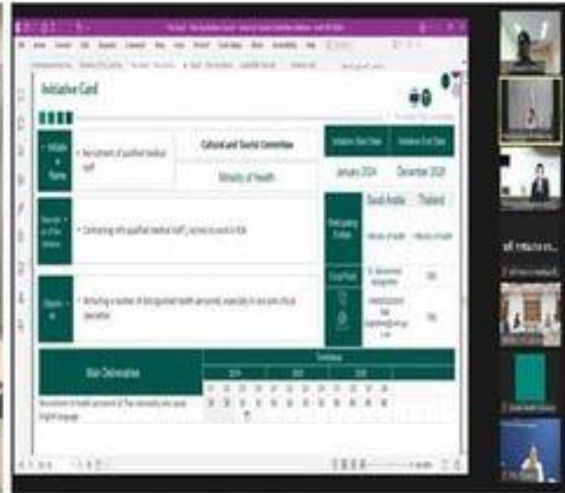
Initiative Card

Initiative Name
• Recruitment of qualified medical staff

Cultural and Tourist Committee

Ministry of Health

Initiative Start Date | Initiative End Date
January 2024 | December 2026

Description of the Initiative
• Contracting with qualified medical staff (nurses) to work in KSA

Participating Entities
Saudi Arabia | Thailand
Ministry of Health | Ministry of Health

Focal Point
Dr. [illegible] | TBD

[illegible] | TBD

Objective
• Attracting a number of distinguished health personnel, especially in rare and critical specialties

Main Deliverables

Timeline
2024 | 2025 | 2026

Recruitment of health personnel of Thai nationality who speak English language